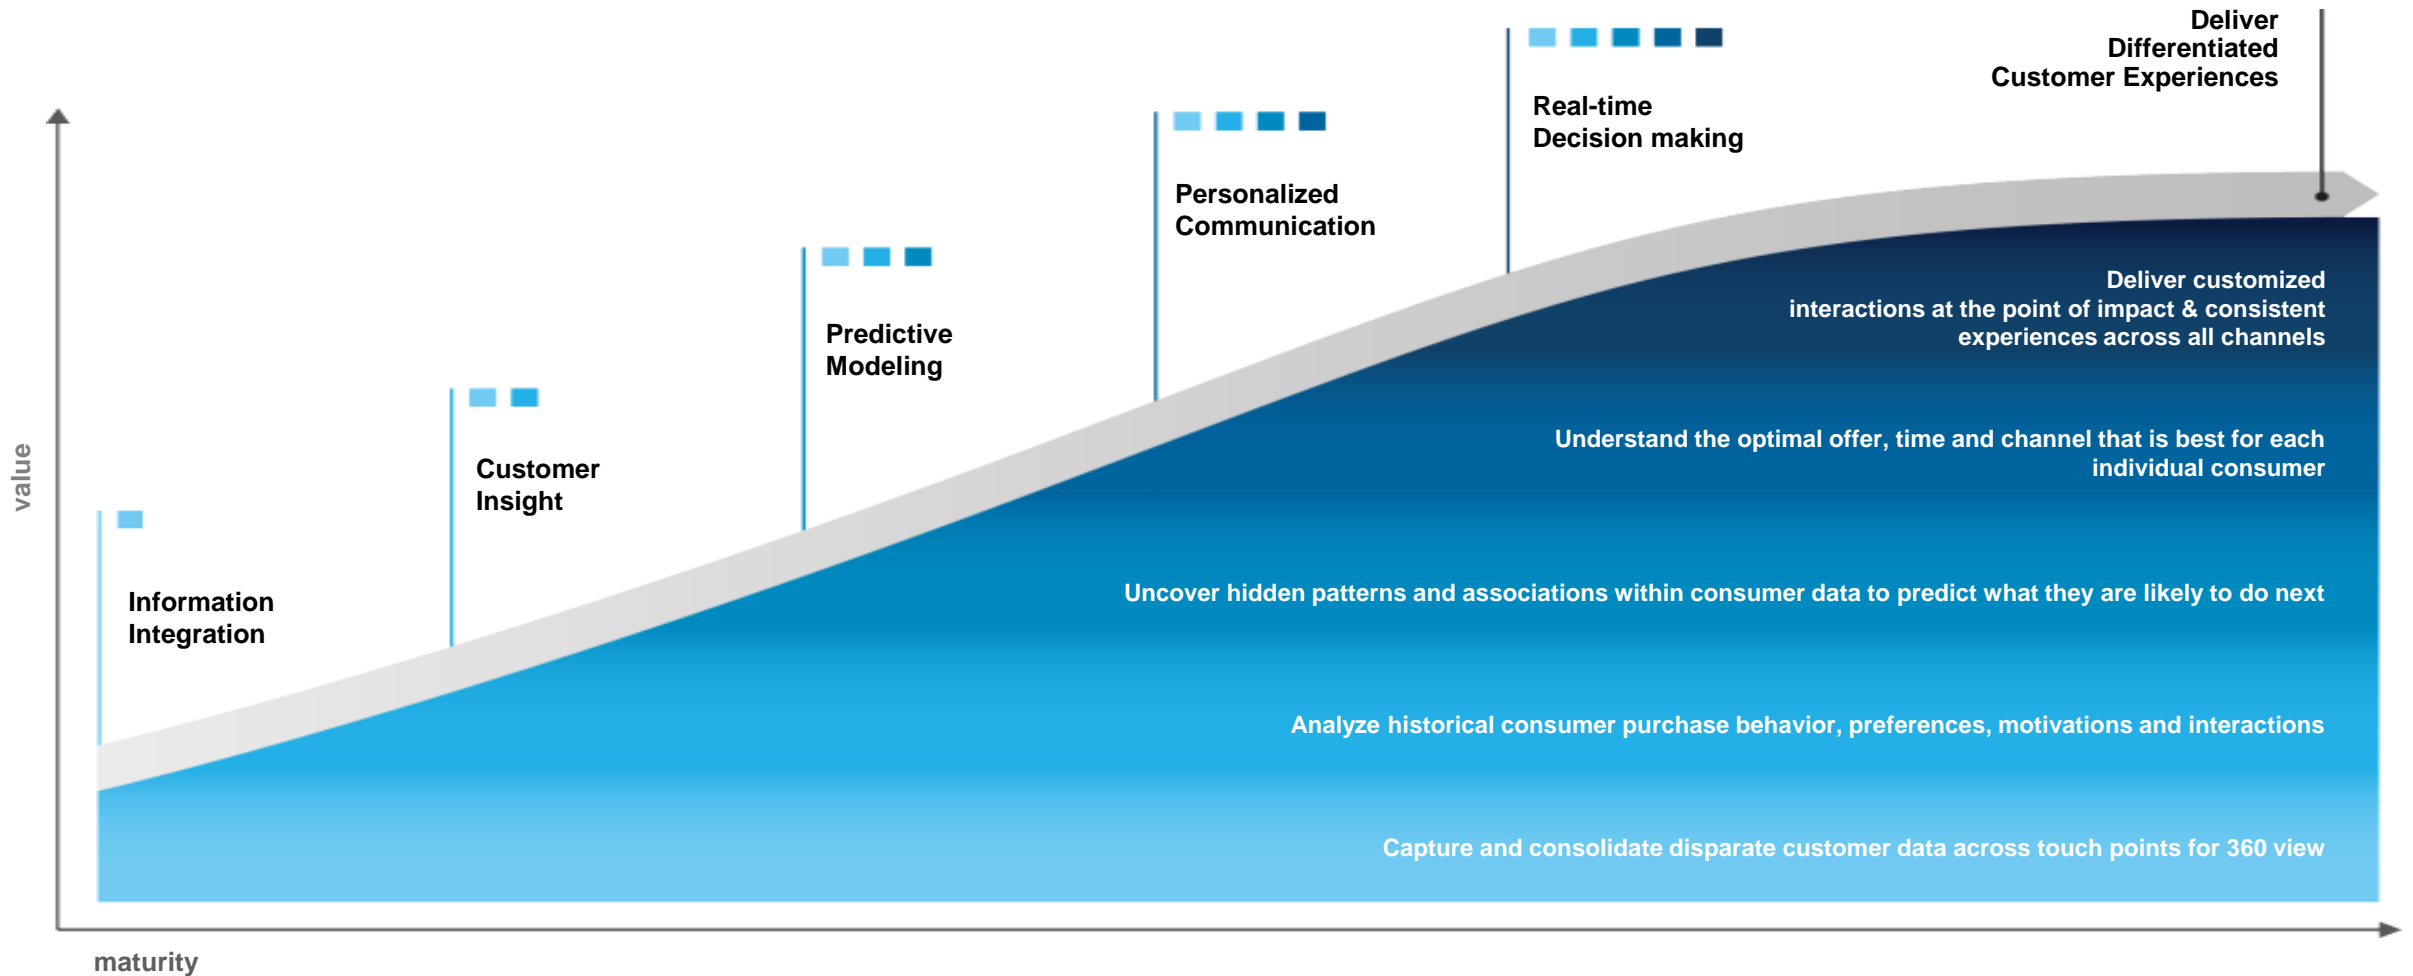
Deliver Differentiated Customer Experiences

Real-time Decision making

Personalized Communication

Predictive Modeling

Customer Insight

Information Integration

value

Deliver customized interactions at the point of impact & consistent experiences across all channels

Understand the optimal offer, time and channel that is best for each individual consumer

Uncover hidden patterns and associations within consumer data to predict what they are likely to do next

Analyze historical consumer purchase behavior, preferences, motivations and interactions

Capture and consolidate disparate customer data across touch points for 360 view

maturity